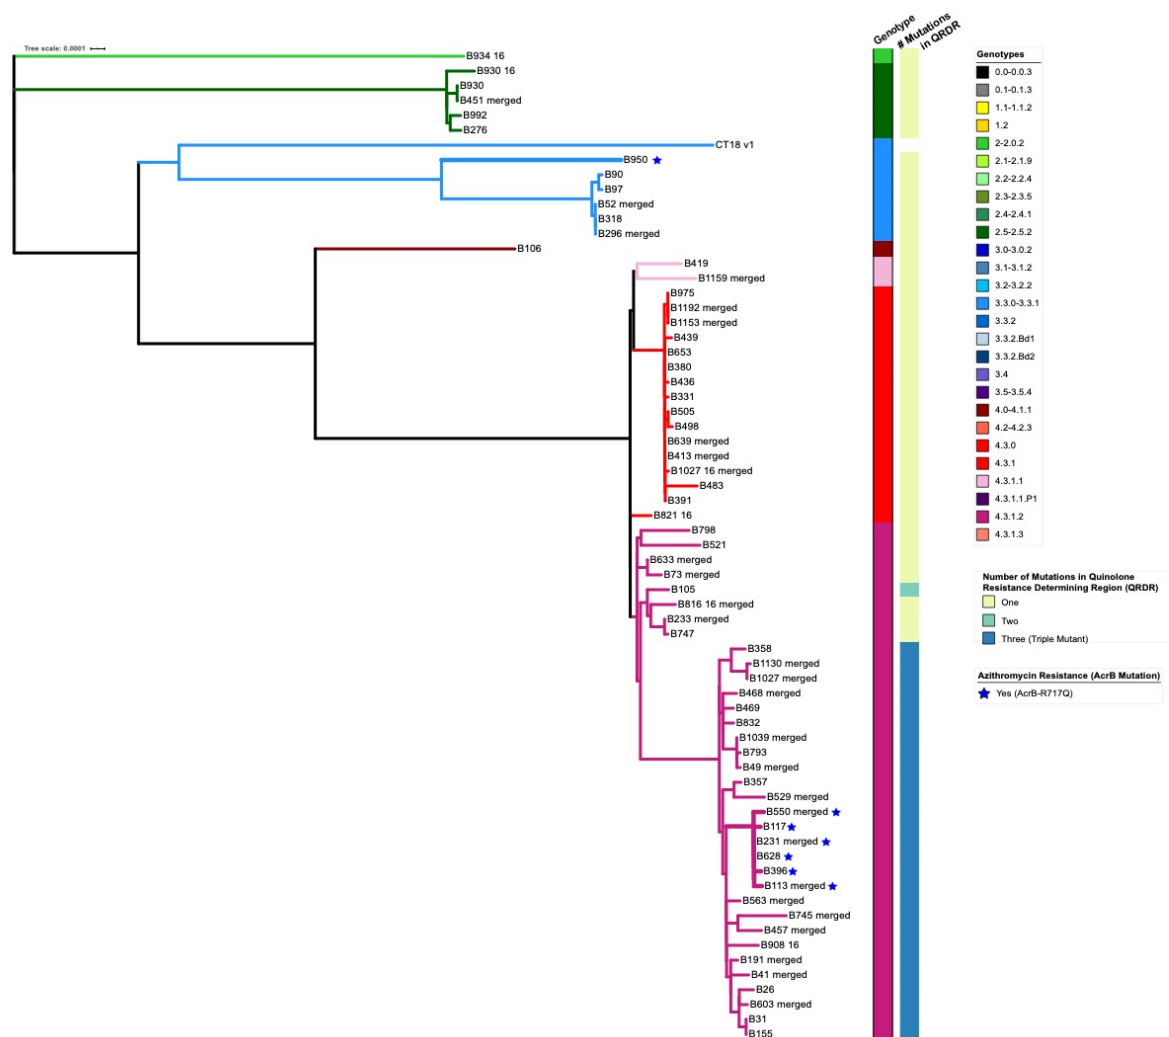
Tree scale: 0.0001

B934 16
B930 16
B930
B451 merged
B992
B276
CT18 v1
B950
B90
B97
B52 merged
B318
B296 merged
B106
B419
B1159 merged
B975
B1192 merged
B1153 merged
B439
B653
B380
B436
B331
B505
B498
B639 merged
B413 merged
B1027 16 merged
B483
B391
B821 16
B798
B521
B633 merged
B73 merged
B105
B816 16 merged
B233 merged
B747
B358
B1130 merged
B1027 merged
B468 merged
B469
B832
B1039 merged
B793
B49 merged
B357
B529 merged
B550 merged
B117
B231 merged
B628
B396
B113 merged
B563 merged
B745 merged
B457 merged
B908 16
B191 merged
B41 merged
B26
B603 merged
B31
B155

Genotype
# Mutations in QRDR

Genotypes
0.0-0.0.3
0.1-0.1.3
1.1-1.1.2
1.2
2-2.0.2
2.1-2.1.9
2.2-2.2.4
2.3-2.3.5
2.4-2.4.1
2.5-2.5.2
3.0-3.0.2
3.1-3.1.2
3.2-3.2.2
3.3.0-3.3.1
3.3.2
3.3.2.Bd1
3.3.2.Bd2
3.4
3.5-3.5.4
4.0-4.1.1
4.2-4.2.3
4.3.0
4.3.1
4.3.1.1
4.3.1.1.P1
4.3.1.2
4.3.1.3

Number of Mutations in Quinolone Resistance Determining Region (QRDR)
One
Two
Three (Triple Mutant)

Azithromycin Resistance (AcrB Mutation)
Yes (AcrB-R717Q)